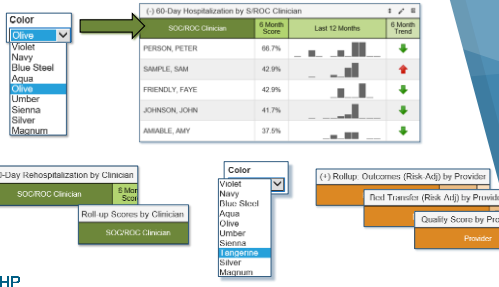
Color

Olive

Violet
Navy
Blue Steel
Aqua
Olive
Umber
Sienna
Silver
Magnum

(-) 60-Day Hospitalization by SOC/ROC Clinician

| SOC/ROC Clinician | 6 Month Score | Last 12 Months | 6 Month Trend |
|---|---|---|---|
| PERSON, PETER | 66.7% | | |
| SAMPLE, SAM | 42.9% | | |
| FRIENDLY, FAYE | 42.9% | | |
| JOHNSON, JOHN | 41.7% | | |
| AMIABLE, AMY | 37.5% | | |

0-Day Rehospitalization by Clinician

SOC/ROC Clinician

6 Month Scor

Roll-up Scores by Clinician

SOC/ROC Clinician

Color

Violet
Navy
Blue Steel
Aqua
Olive
Umber
Sienna
Tangerine
Silver
Magnum

(+) Rollup Outcomes (Risk Adj) by Provider

Bed Transfer (Risk Adj) by Provid

Quality Score by Pro

Provider

HP